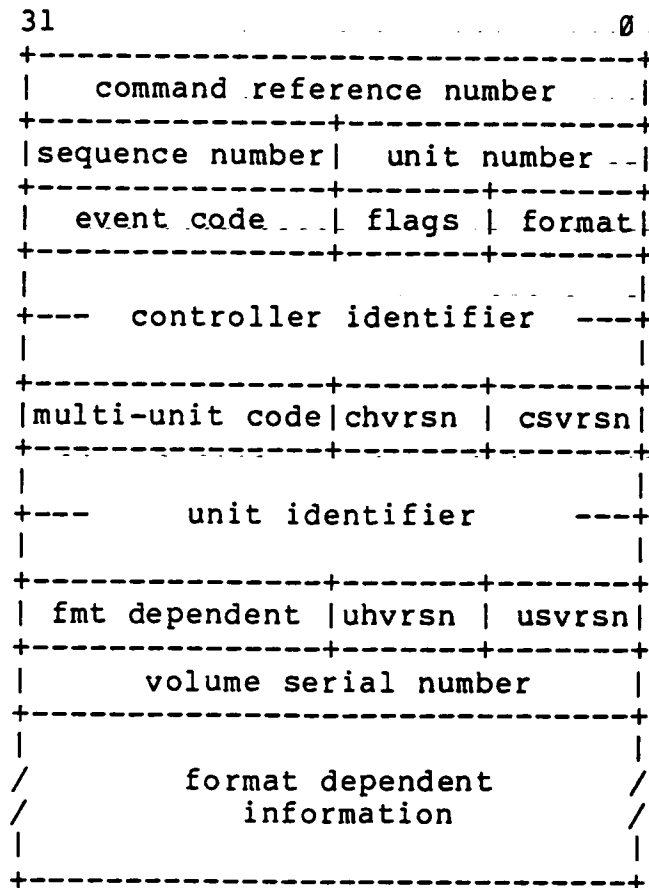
31 0

| command reference number |
|---|
| sequence number | unit number |
| event code | flags | format |
| controller identifier |
| multi-unit code | chvrsn | csvrsn |
| unit identifier |
| fmt dependent | uhvrsn | usvrsn |
| volume serial number |
| format dependent information |